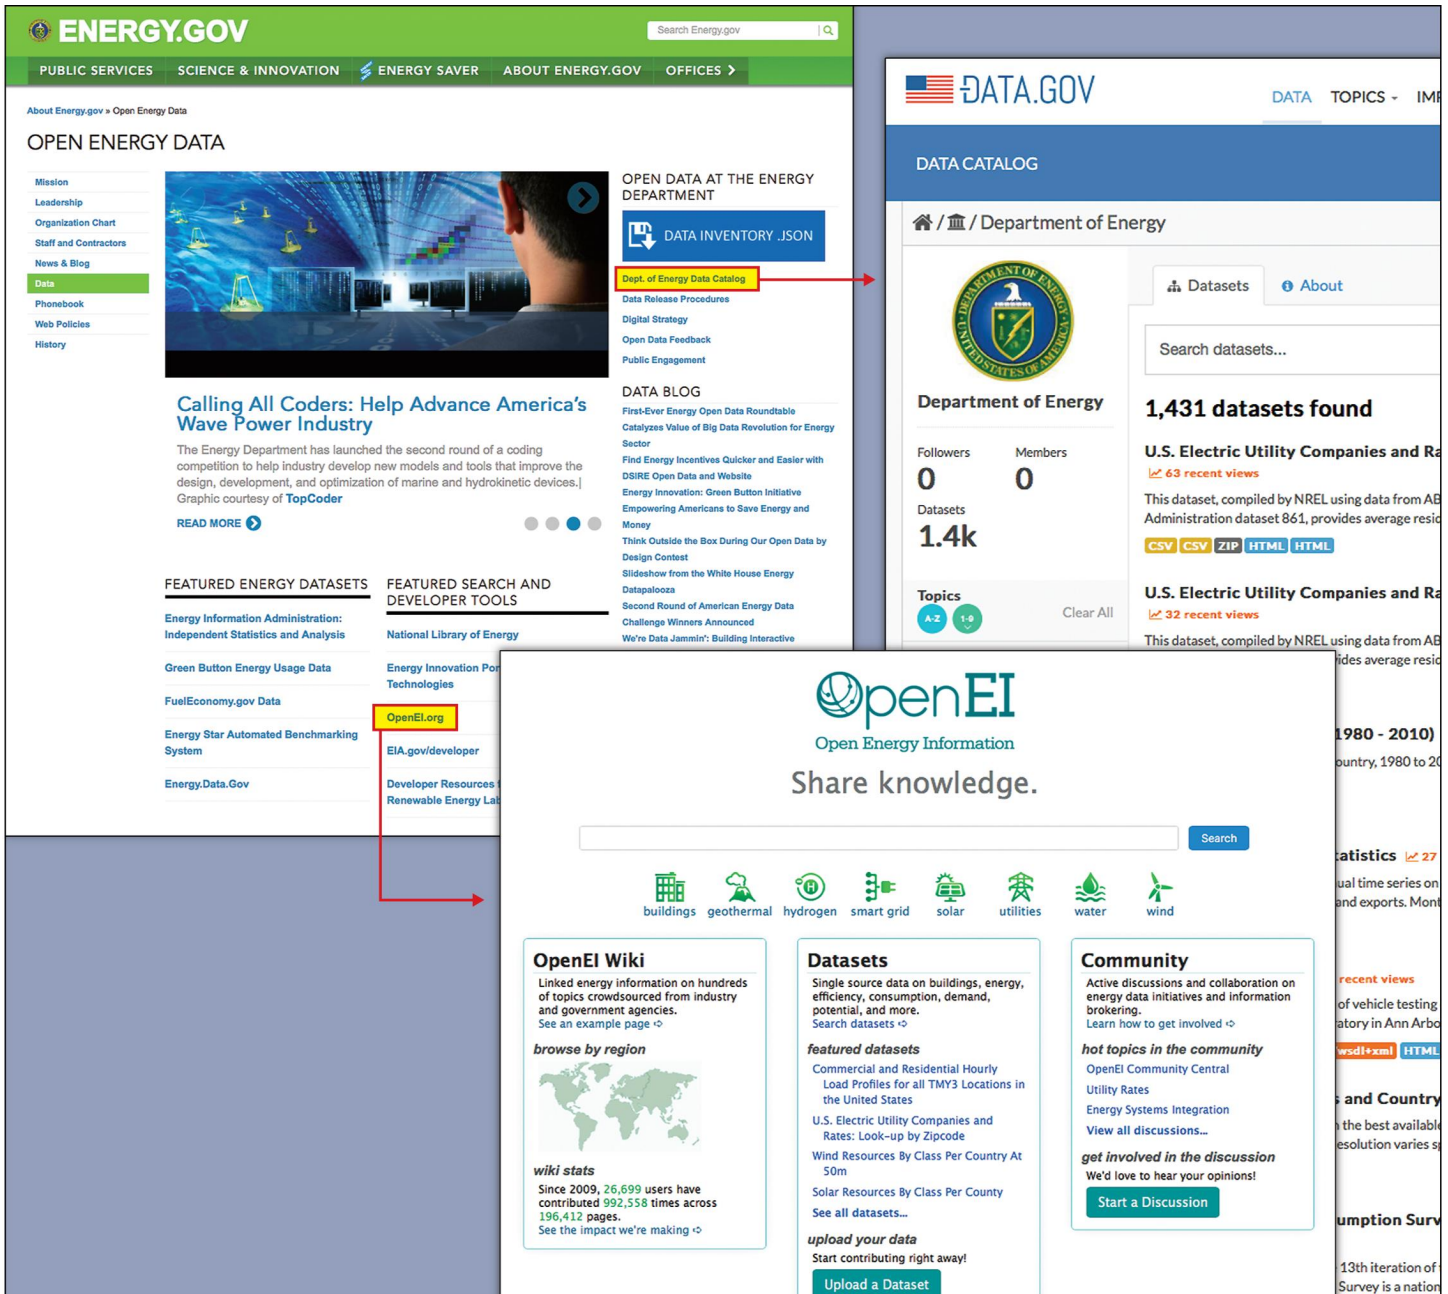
ENERGY.GOV

Search Energy.gov

PUBLIC SERVICES SCIENCE & INNOVATION ENERGY SAVER ABOUT ENERGY.GOV OFFICES

About Energy.gov » Open Energy Data

OPEN ENERGY DATA

Mission
Leadership
Organization Chart
Staff and Contractors
News & Blog
Data
Phonebook
Web Policies
History

Calling All Coders: Help Advance America's Wave Power Industry

The Energy Department has launched the second round of a coding competition to help industry develop new models and tools that improve the design, development, and optimization of marine and hydrokinetic devices. Graphic courtesy of TopCoder

READ MORE

OPEN DATA AT THE ENERGY DEPARTMENT

DATA INVENTORY .JSON

Dept. of Energy Data Catalog
Data Release Procedures
Digital Strategy
Open Data Feedback
Public Engagement

DATA BLOG

First-Ever Energy Open Data Roundtable Catalyzes Value of Big Data Revolution for Energy Sector
Find Energy Incentives Quicker and Easier with DSIRE Open Data and Website
Energy Innovation: Green Button Initiative Empowering Americans to Save Energy and Money
Think Outside the Box During Our Open Data by Design Contest
Slideshow from the White House Energy Datapalooza
Second Round of American Energy Data Challenge Winners Announced
We're Data Jammin': Building Interactive

FEATURED ENERGY DATASETS

Energy Information Administration: Independent Statistics and Analysis
Green Button Energy Usage Data
FuelEconomy.gov Data
Energy Star Automated Benchmarking System
Energy.Data.Gov

FEATURED SEARCH AND DEVELOPER TOOLS

National Library of Energy
Energy Innovation Por Technologies
OpenEI.org
EIA.gov/developer
Developer Resources Renewable Energy Lab

DATA.GOV

DATA TOPICS IMI

DATA CATALOG

/ / Department of Energy

Department of Energy

Followers 0
Members 0
Datasets 1.4k

Topics
A-Z 1-9
Clear All

Datasets About

Search datasets...

1,431 datasets found

U.S. Electric Utility Companies and Ra
63 recent views
This dataset, compiled by NREL using data from AB Administration dataset 861, provides average resid
CSV CSV ZIP HTML HTML

U.S. Electric Utility Companies and Ra
32 recent views
This dataset, compiled by NREL using data from AB ides average resid

1980 - 2010)
ountry, 1980 to 20

tatistics 27
ual time series on
and exports. Mont

recent views
of vehicle testing
atory in Ann Arbo
wsdl+xml HTML

and Country
the best availabl
esolution varies s

umption Surv
13th iteration of
Survey is a nation

OpenEI
Open Energy Information
Share knowledge.

Search

buildings geothermal hydrogen smart grid solar utilities water wind

OpenEI Wiki
Linked energy information on hundreds of topics crowdsourced from industry and government agencies.
See an example page

browse by region

wiki stats
Since 2009, 26,699 users have contributed 992,558 times across 196,412 pages.
See the impact we're making

Datasets
Single source data on buildings, energy, efficiency, consumption, demand, potential, and more.
Search datasets

featured datasets
Commercial and Residential Hourly Load Profiles for all TMY3 Locations in the United States
U.S. Electric Utility Companies and Rates: Look-up by Zipcode
Wind Resources By Class Per Country At 50m
Solar Resources By Class Per County
See all datasets...

upload your data
Start contributing right away!
Upload a Dataset

Community
Active discussions and collaboration on energy data initiatives and information brokering.
Learn how to get involved

hot topics in the community
OpenEI Community Central
Utility Rates
Energy Systems Integration
View all discussions...

get involved in the discussion
We'd love to hear your opinions!
Start a Discussion